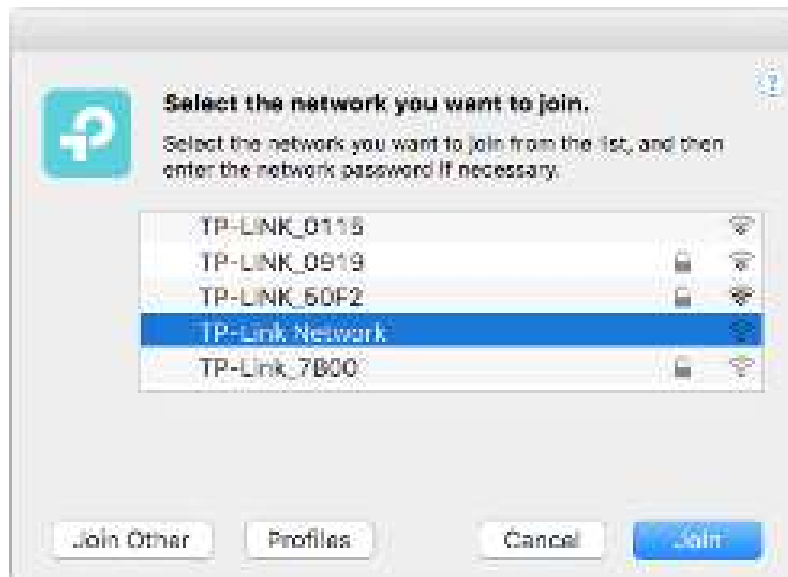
Select the network you want to join.

Select the network you want to join from the list, and then enter the network password if necessary.

TP-LINK_0115
TP-LINK_0919
TP-LINK_50F2
TP-Link Network
TP-Link_7800

Join Other
Profiles
Cancel
Join

?